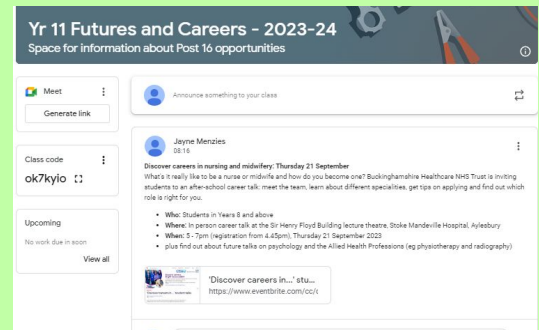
Yr 11 Futures and Careers - 2023-24

Space for information about Post 16 opportunities

Meet

Generate link

Class code

ok7kyio

Upcoming

No work due in soon

View all

Announce something to your class

Jayne Menzies

08:16

Discover careers in nursing and midwifery: Thursday 21 September

What's it really like to be a nurse or midwife and how do you become one? Buckinghamshire Healthcare NHS Trust is inviting students to an after-school career talk: meet the team, learn about different specialities, get tips on applying and find out which role is right for you.

- Who: Students in Years 8 and above
- Where: In person career talk at the Sir Henry Floyd Building lecture theatre, Stoke Mandeville Hospital, Aylesbury
- When: 5 - 7pm (registration from 4.45pm), Thursday 21 September 2023
- plus find out about future talks on psychology and the Allied Health Professions (eg physiotherapy and radiography)

'Discover careers in...' stu...

https://www.eventbrite.com/cc/(